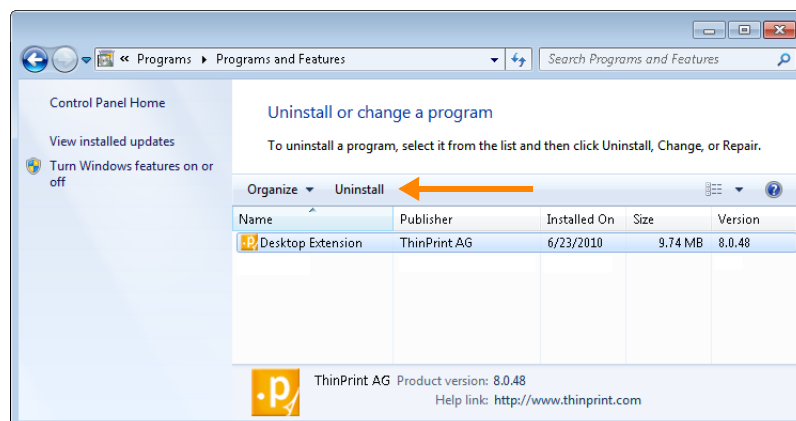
« Programs ▸ Programs and Features

Search Programs and Features

Control Panel Home

View installed updates

Turn Windows features on or off

Uninstall or change a program

To uninstall a program, select it from the list and then click Uninstall, Change, or Repair.

Organize ▾ Uninstall

| Name | Publisher | Installed On | Size | Version |
|---|---|---|---|---|
| Desktop Extension | ThinPrint AG | 6/23/2010 | 9.74 MB | 8.0.48 |

ThinPrint AG Product version: 8.0.48
Help link: http://www.thinprint.com